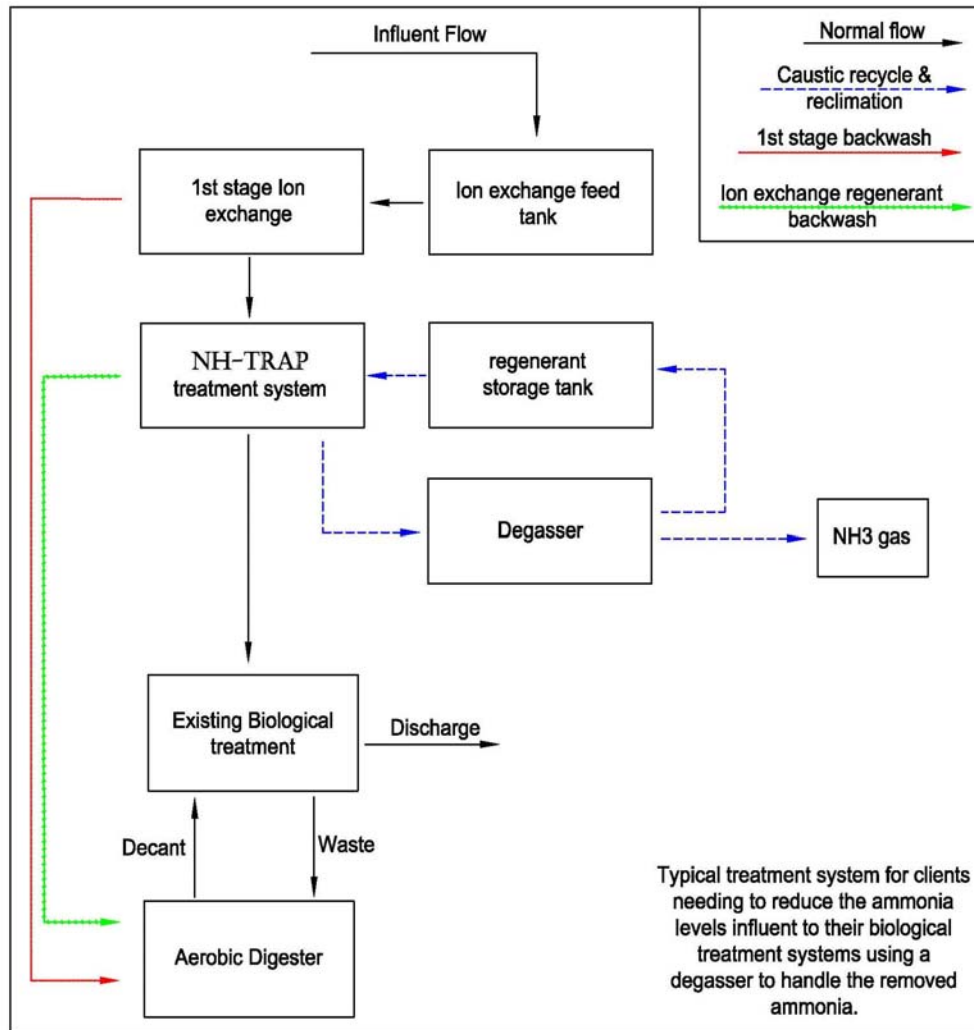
Influent Flow

Normal flow

Caustic recycle & reclimation

1st stage backwash

Ion exchange regenerant backwash

1st stage Ion exchange

Ion exchange feed tank

NH-TRAP treatment system

regenerant storage tank

Degasser

NH3 gas

Existing Biological treatment

Discharge

Decant

Waste

Aerobic Digester

Typical treatment system for clients needing to reduce the ammonia levels influent to their biological treatment systems using a degasser to handle the removed ammonia.